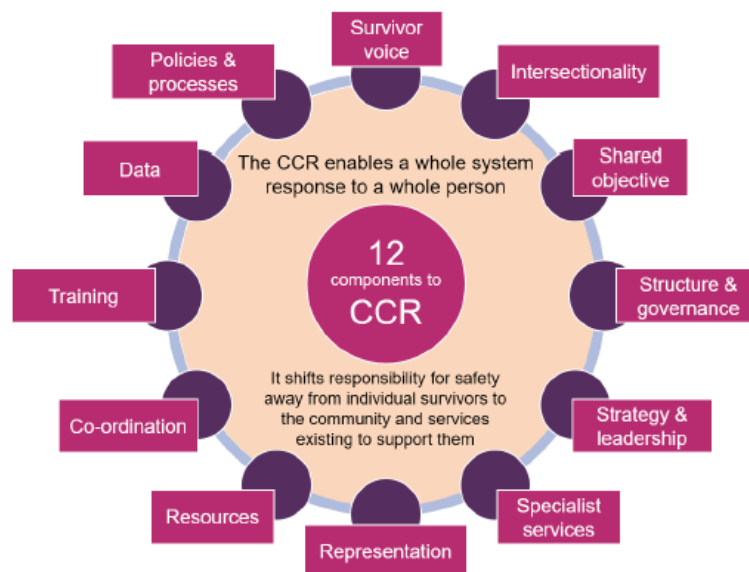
Survivor voice

Intersectionality

Shared objective

Structure & governance

Strategy & leadership

Specialist services

Representation

Resources

Co-ordination

Training

Data

Policies & processes

The CCR enables a whole system response to a whole person

12 components to CCR

It shifts responsibility for safety away from individual survivors to the community and services existing to support them